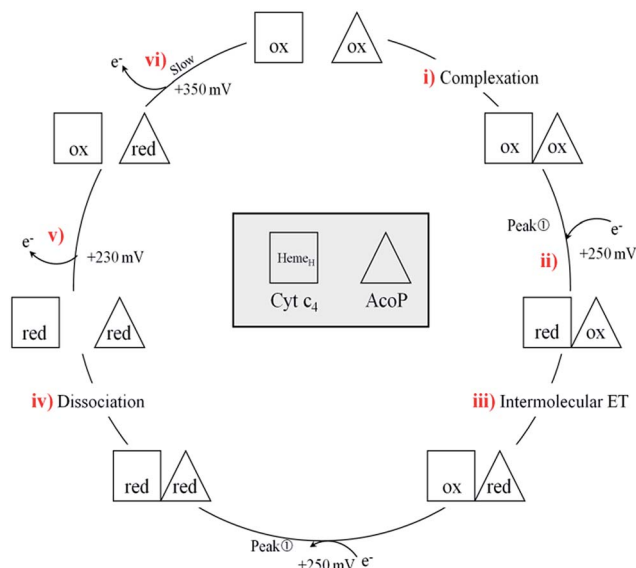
ox ox

i) Complexation

ox ox

Peak①
e⁻
+250 mV
ii)

red ox

iii) Intermolecular ET

ox red

Peak①
+250 mV e⁻

red red

iv) Dissociation

red red

e⁻ v)
+230 mV

ox red

e⁻ vi) Slow
+350 mV

Heme$_H$
Cyt c$_4$
AcoP